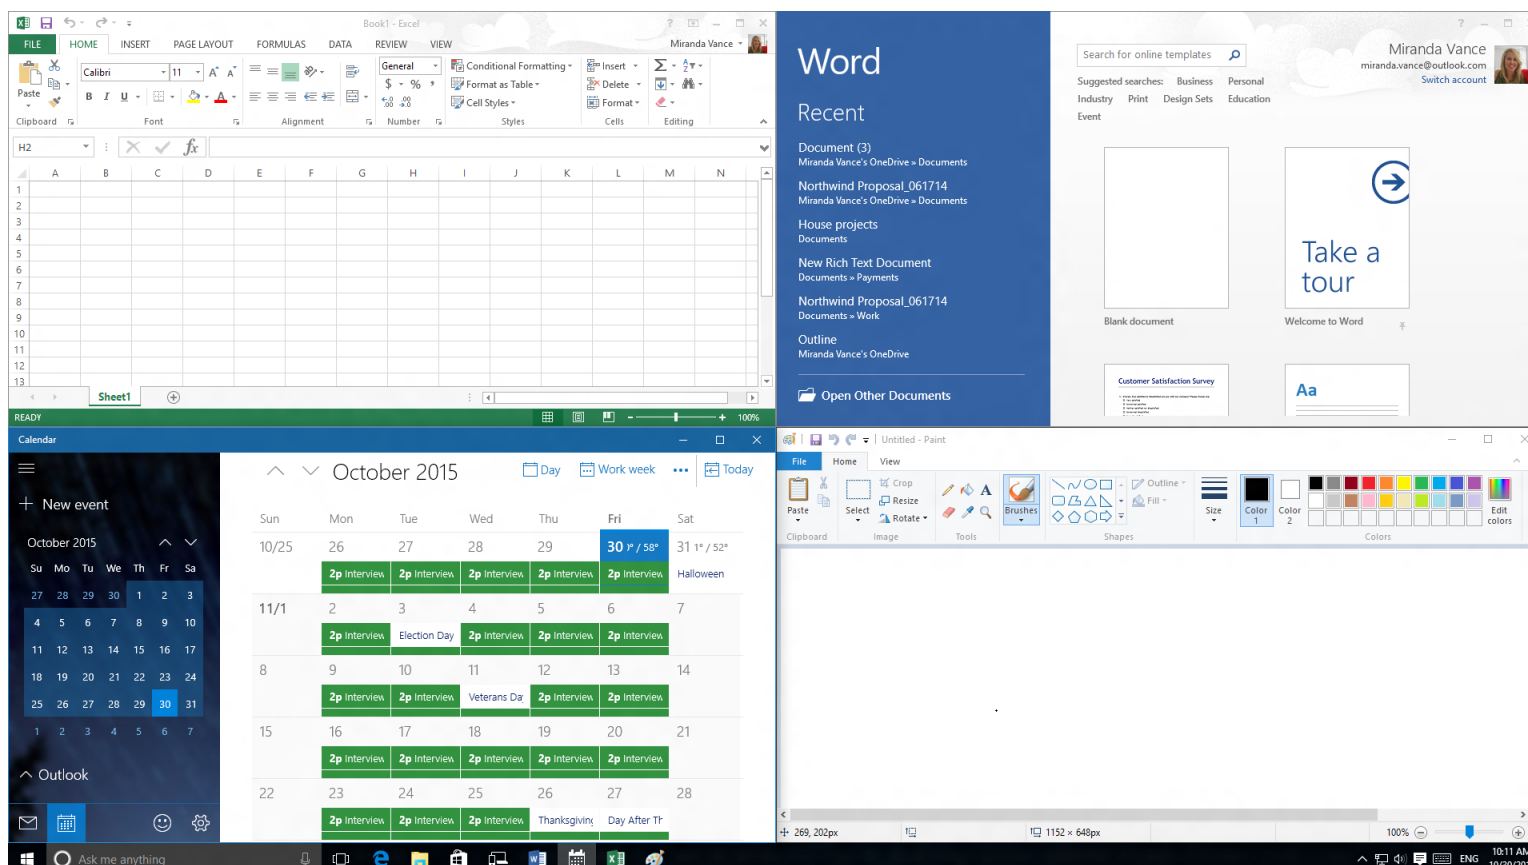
Book1 - Excel

FILE HOME INSERT PAGE LAYOUT FORMULAS DATA REVIEW VIEW Miranda Vance

Paste
Clipboard
Calibri 11
B I U
Font
Alignment
General
$ % ,
Number
Conditional Formatting
Format as Table
Cell Styles
Styles
Insert
Delete
Format
Cells
Editing

H2

| | A | B | C | D | E | F | G | H | I | J | K | L | M | N |
|---|---|---|---|---|---|---|---|---|---|---|---|---|---|---|
| 1 | | | | | | | | | | | | | | |
| 2 | | | | | | | | | | | | | | |
| 3 | | | | | | | | | | | | | | |
| 4 | | | | | | | | | | | | | | |
| 5 | | | | | | | | | | | | | | |
| 6 | | | | | | | | | | | | | | |
| 7 | | | | | | | | | | | | | | |
| 8 | | | | | | | | | | | | | | |
| 9 | | | | | | | | | | | | | | |
| 10 | | | | | | | | | | | | | | |
| 11 | | | | | | | | | | | | | | |
| 12 | | | | | | | | | | | | | | |
| 13 | | | | | | | | | | | | | | |

Sheet1
READY 100%

Word
Recent
Document (3)
Miranda Vance's OneDrive » Documents
Northwind Proposal_061714
Miranda Vance's OneDrive » Documents
House projects
Documents
New Rich Text Document
Documents » Payments
Northwind Proposal_061714
Documents » Work
Outline
Miranda Vance's OneDrive
Open Other Documents

Search for online templates
Miranda Vance
miranda.vance@outlook.com
Switch account
Suggested searches: Business Personal Industry Print Design Sets Education Event
Blank document
Take a tour
Welcome to Word
Customer Satisfaction Survey
Aa

Calendar
New event
October 2015
Su Mo Tu We Th Fr Sa
27 28 29 30 1 2 3
4 5 6 7 8 9 10
11 12 13 14 15 16 17
18 19 20 21 22 23 24
25 26 27 28 29 30 31
1 2 3 4 5 6 7
Outlook

October 2015
Day Work week Today

| Sun | Mon | Tue | Wed | Thu | Fri | Sat |
|---|---|---|---|---|---|---|
| 10/25 | 26 2p Interview | 27 2p Interview | 28 2p Interview | 29 2p Interview | 30 1° / 58° 2p Interview | 31 1° / 52° Halloween |
| 11/1 | 2 2p Interview | 3 Election Day | 4 2p Interview | 5 2p Interview | 6 2p Interview | 7 |
| 8 | 9 2p Interview | 10 2p Interview | 11 Veterans Da | 12 2p Interview | 13 2p Interview | 14 |
| 15 | 16 2p Interview | 17 2p Interview | 18 2p Interview | 19 2p Interview | 20 2p Interview | 21 |
| 22 | 23 2p Interview | 24 2p Interview | 25 2p Interview | 26 Thanksgivin | 27 Day After Th | 28 |

Untitled - Paint
File Home View
Paste
Clipboard
Select
Crop
Resize
Rotate
Image
Tools
Brushes
Outline
Fill
Shapes
Size
Color 1
Color 2
Edit colors
Colors
269, 202px
1152 × 648px
100%

Ask me anything
ENG
10:11 AM